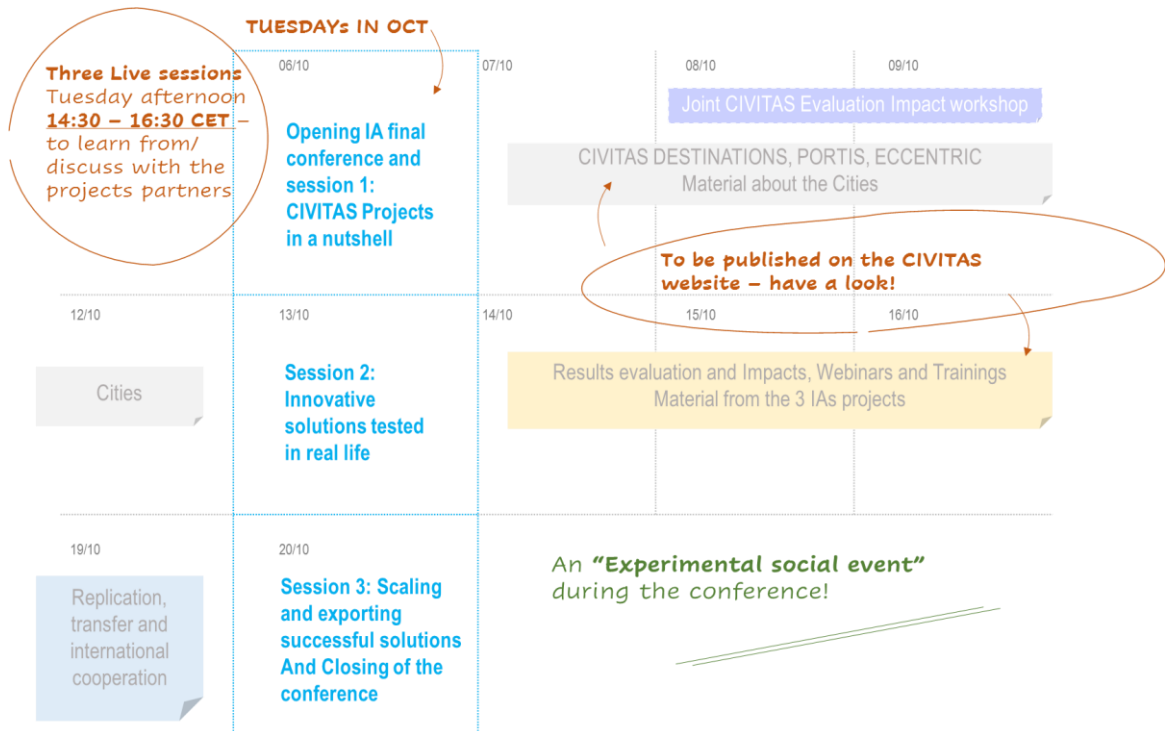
TUESDAYs IN OCT

Three Live sessions
Tuesday afternoon
14:30 – 16:30 CET –
to learn from/
discuss with the
projects partners

06/10

Opening IA final conference and session 1: CIVITAS Projects in a nutshell

07/10

08/10

09/10

Joint CIVITAS Evaluation Impact workshop

CIVITAS DESTINATIONS, PORTIS, ECCENTRIC
Material about the Cities

To be published on the CIVITAS website – have a look!

12/10

Cities

13/10

Session 2: Innovative solutions tested in real life

14/10

15/10

16/10

Results evaluation and Impacts, Webinars and Trainings
Material from the 3 IAs projects

19/10

Replication, transfer and international cooperation

20/10

Session 3: Scaling and exporting successful solutions And Closing of the conference

An "Experimental social event" during the conference!